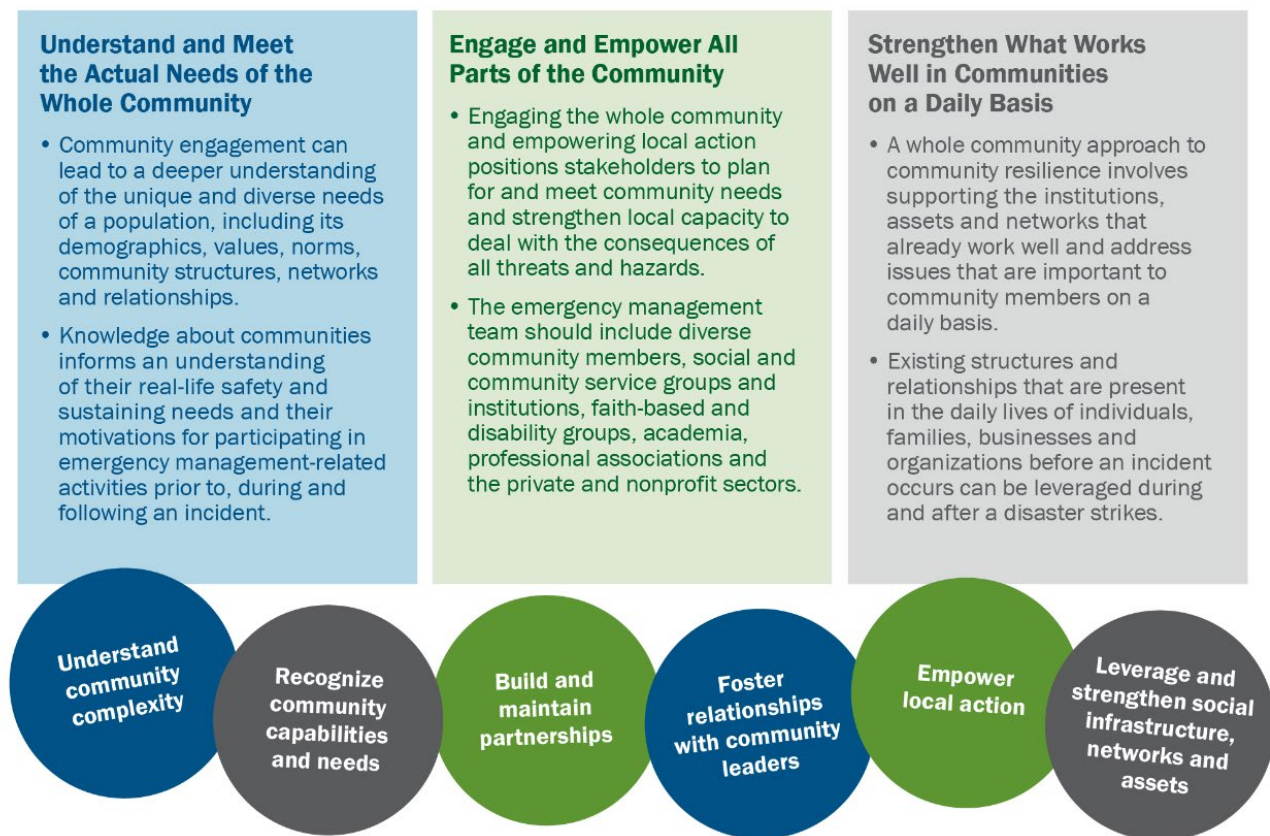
Understand and Meet the Actual Needs of the Whole Community

• Community engagement can lead to a deeper understanding of the unique and diverse needs of a population, including its demographics, values, norms, community structures, networks and relationships.

• Knowledge about communities informs an understanding of their real-life safety and sustaining needs and their motivations for participating in emergency management-related activities prior to, during and following an incident.

Engage and Empower All Parts of the Community

• Engaging the whole community and empowering local action positions stakeholders to plan for and meet community needs and strengthen local capacity to deal with the consequences of all threats and hazards.

• The emergency management team should include diverse community members, social and community service groups and institutions, faith-based and disability groups, academia, professional associations and the private and nonprofit sectors.

Strengthen What Works Well in Communities on a Daily Basis

• A whole community approach to community resilience involves supporting the institutions, assets and networks that already work well and address issues that are important to community members on a daily basis.

• Existing structures and relationships that are present in the daily lives of individuals, families, businesses and organizations before an incident occurs can be leveraged during and after a disaster strikes.

Understand community complexity

Recognize community capabilities and needs

Build and maintain partnerships

Foster relationships with community leaders

Empower local action

Leverage and strengthen social infrastructure, networks and assets